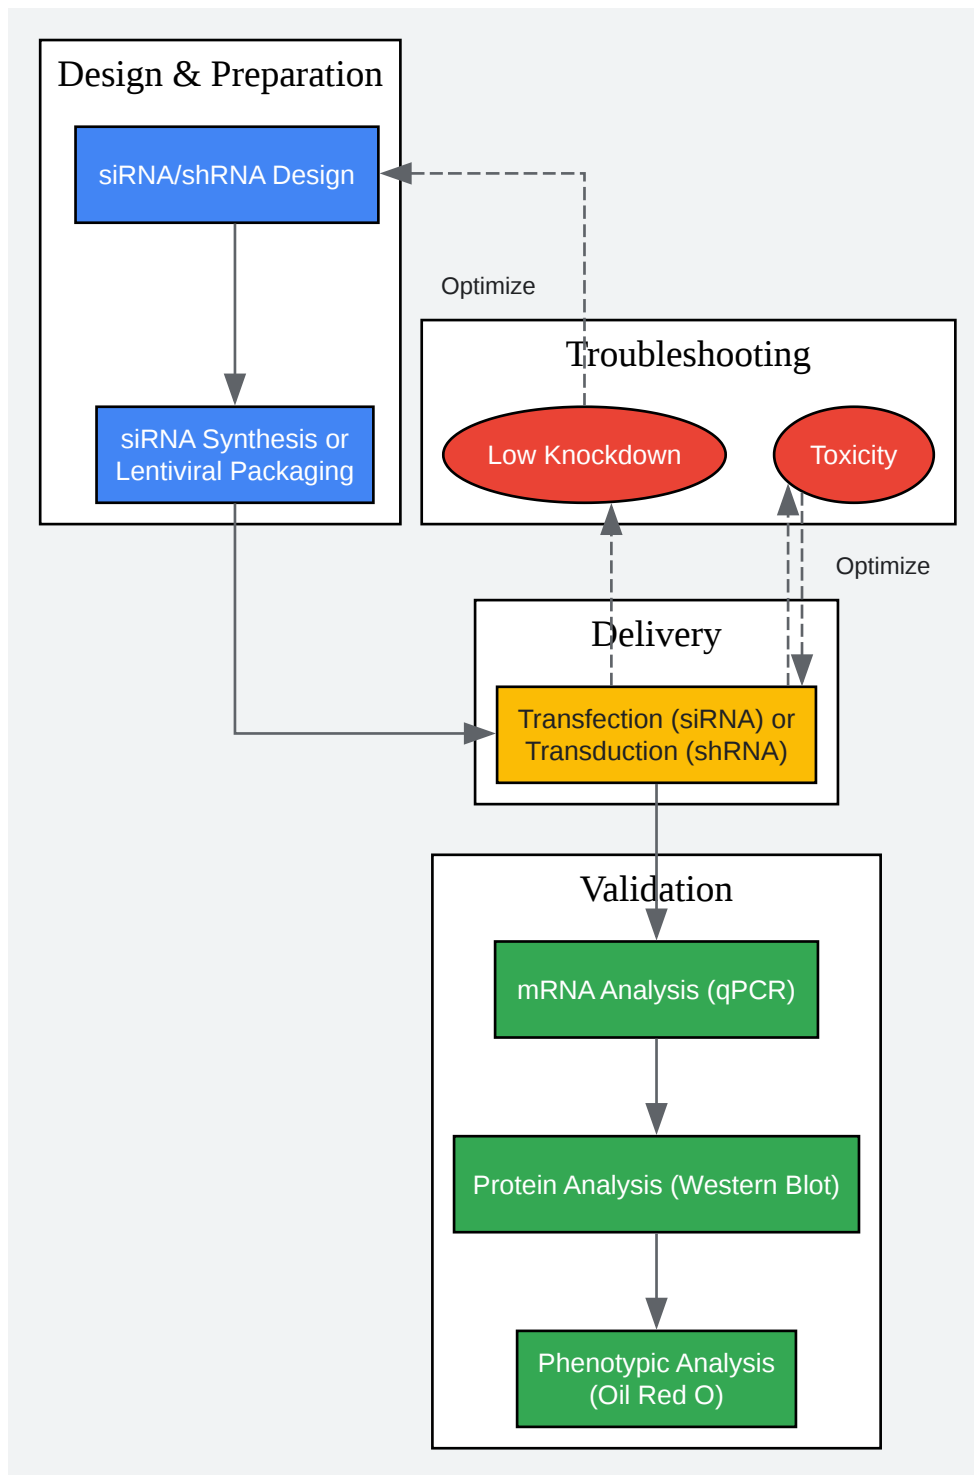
Design & Preparation

siRNA/shRNA Design

siRNA Synthesis or Lentiviral Packaging

Optimize

Troubleshooting

Low Knockdown

Toxicity

Optimize

Delivery

Transfection (siRNA) or Transduction (shRNA)

Validation

mRNA Analysis (qPCR)

Protein Analysis (Western Blot)

Phenotypic Analysis (Oil Red O)